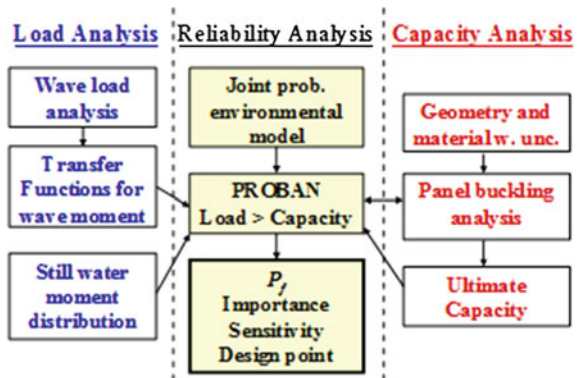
Load Analysis

Wave load analysis

Transfer Functions for wave moment

Still water moment distribution

Reliability Analysis

Joint prob. environmental model

PROBAN Load > Capacity

$P_f$ Importance Sensitivity Design point

Capacity Analysis

Geometry and material w. unc.

Panel buckling analysis

Ultimate Capacity